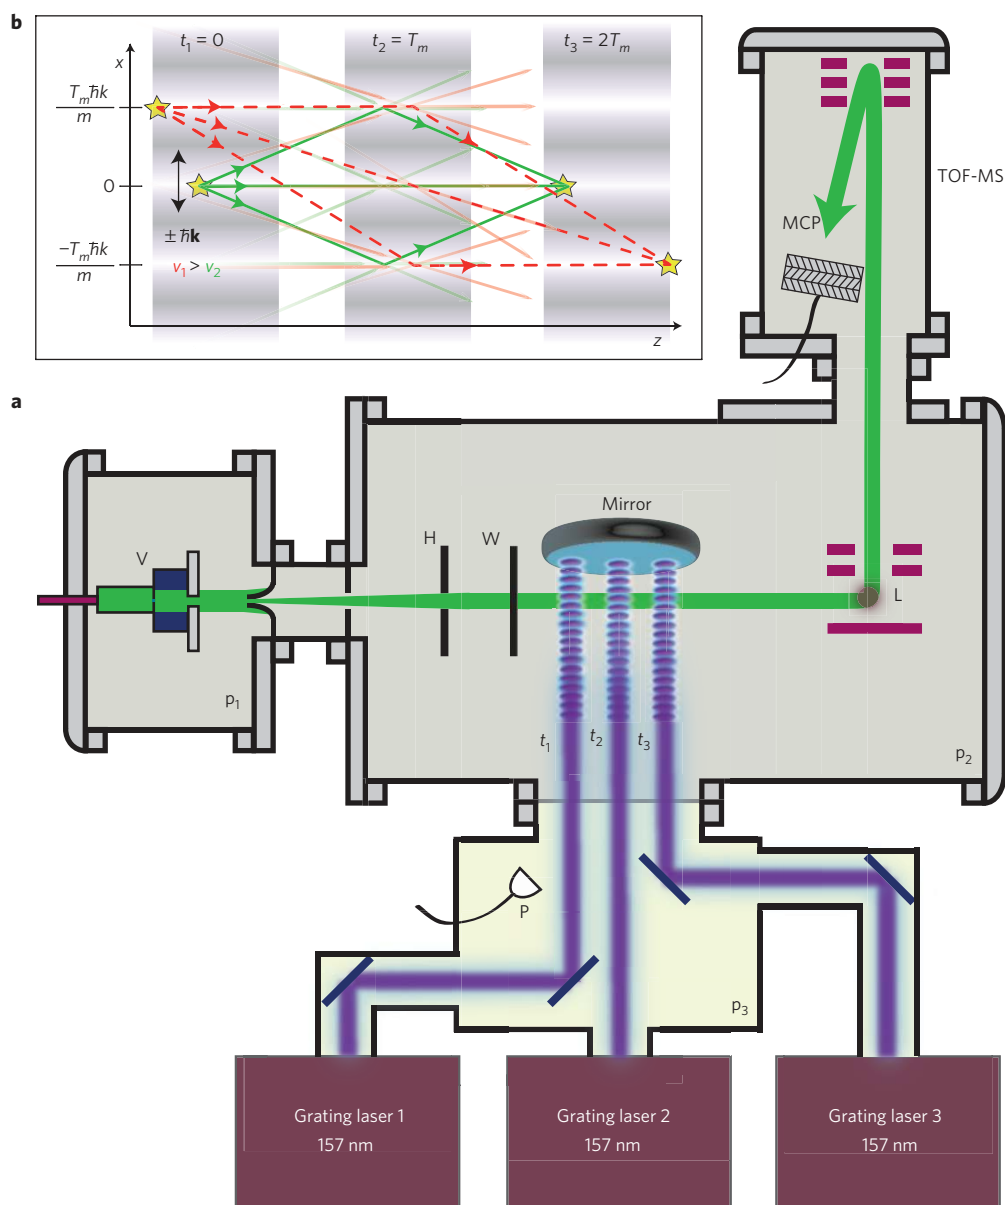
b

$t_1 = 0$

$t_2 = T_m$

$t_3 = 2T_m$

$x$

$\frac{T_m \hbar k}{m}$

0

$\frac{-T_m \hbar k}{m}$

$\pm \hbar \mathbf{k}$

$v_1 > v_2$

$z$

TOF-MS

MCP

a

Mirror

V

H

W

L

$p_1$

$t_1$

$t_2$

$t_3$

$p_2$

P

$p_3$

Grating laser 1
157 nm

Grating laser 2
157 nm

Grating laser 3
157 nm